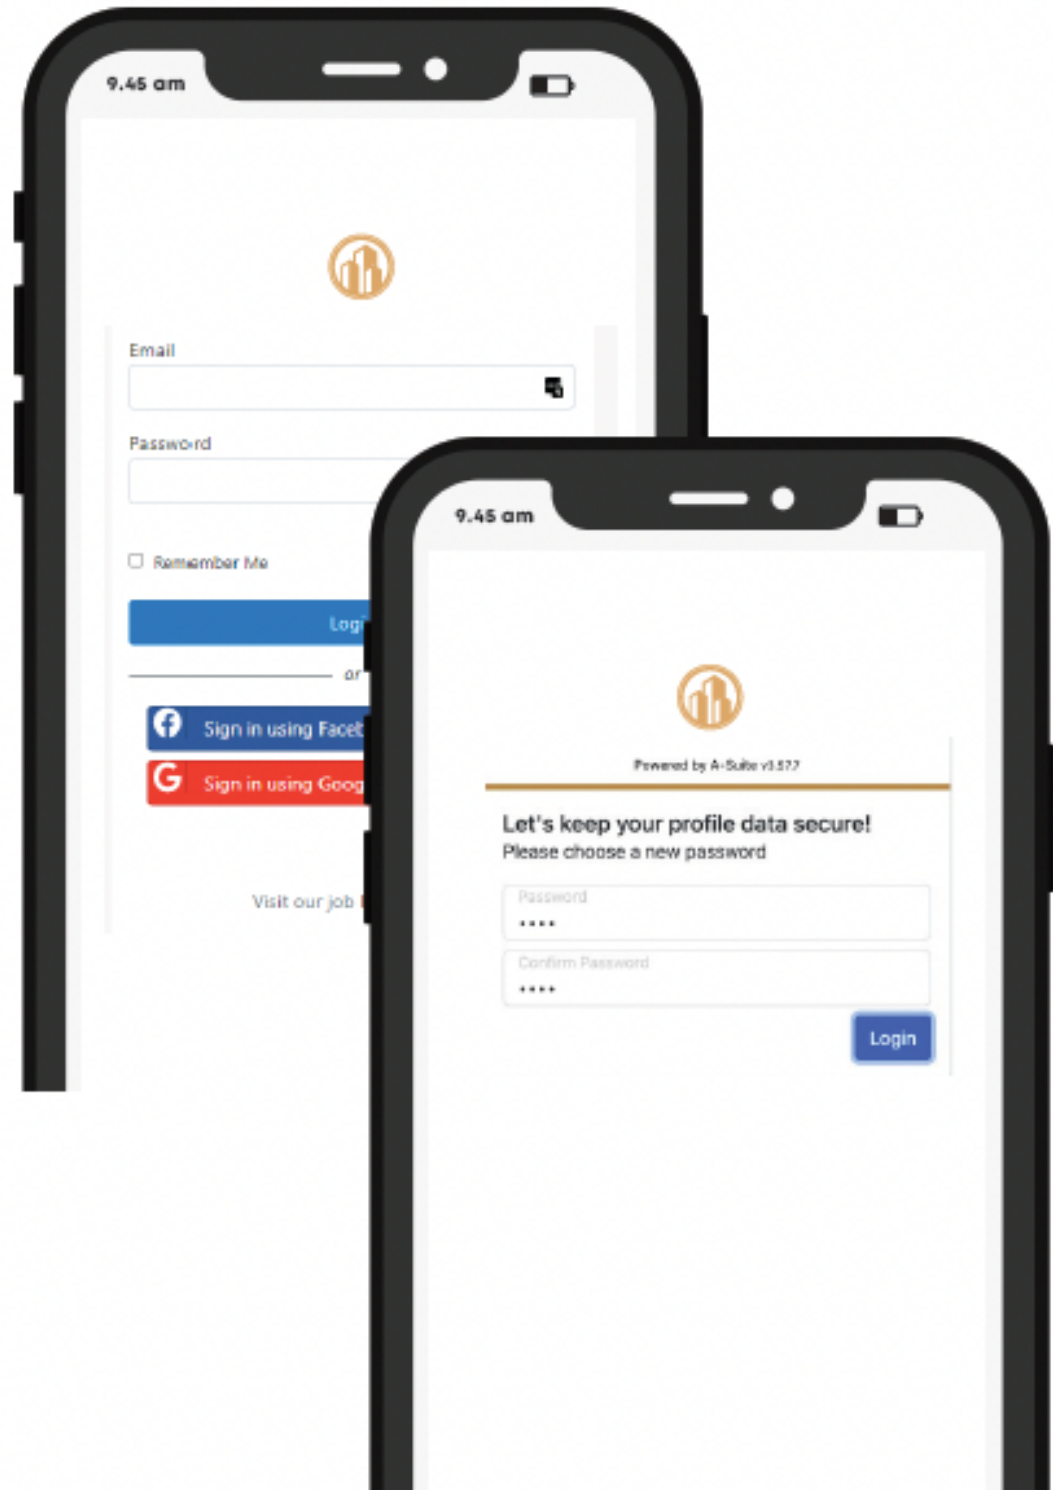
9.45 am

Email

Password

Remember Me

Logi

or

Sign in using Faceb

Sign in using Goog

Visit our job

9.45 am

Powered by A-Suite v3.57.7

Let's keep your profile data secure!
Please choose a new password

Password
••••

Confirm Password
••••

Login